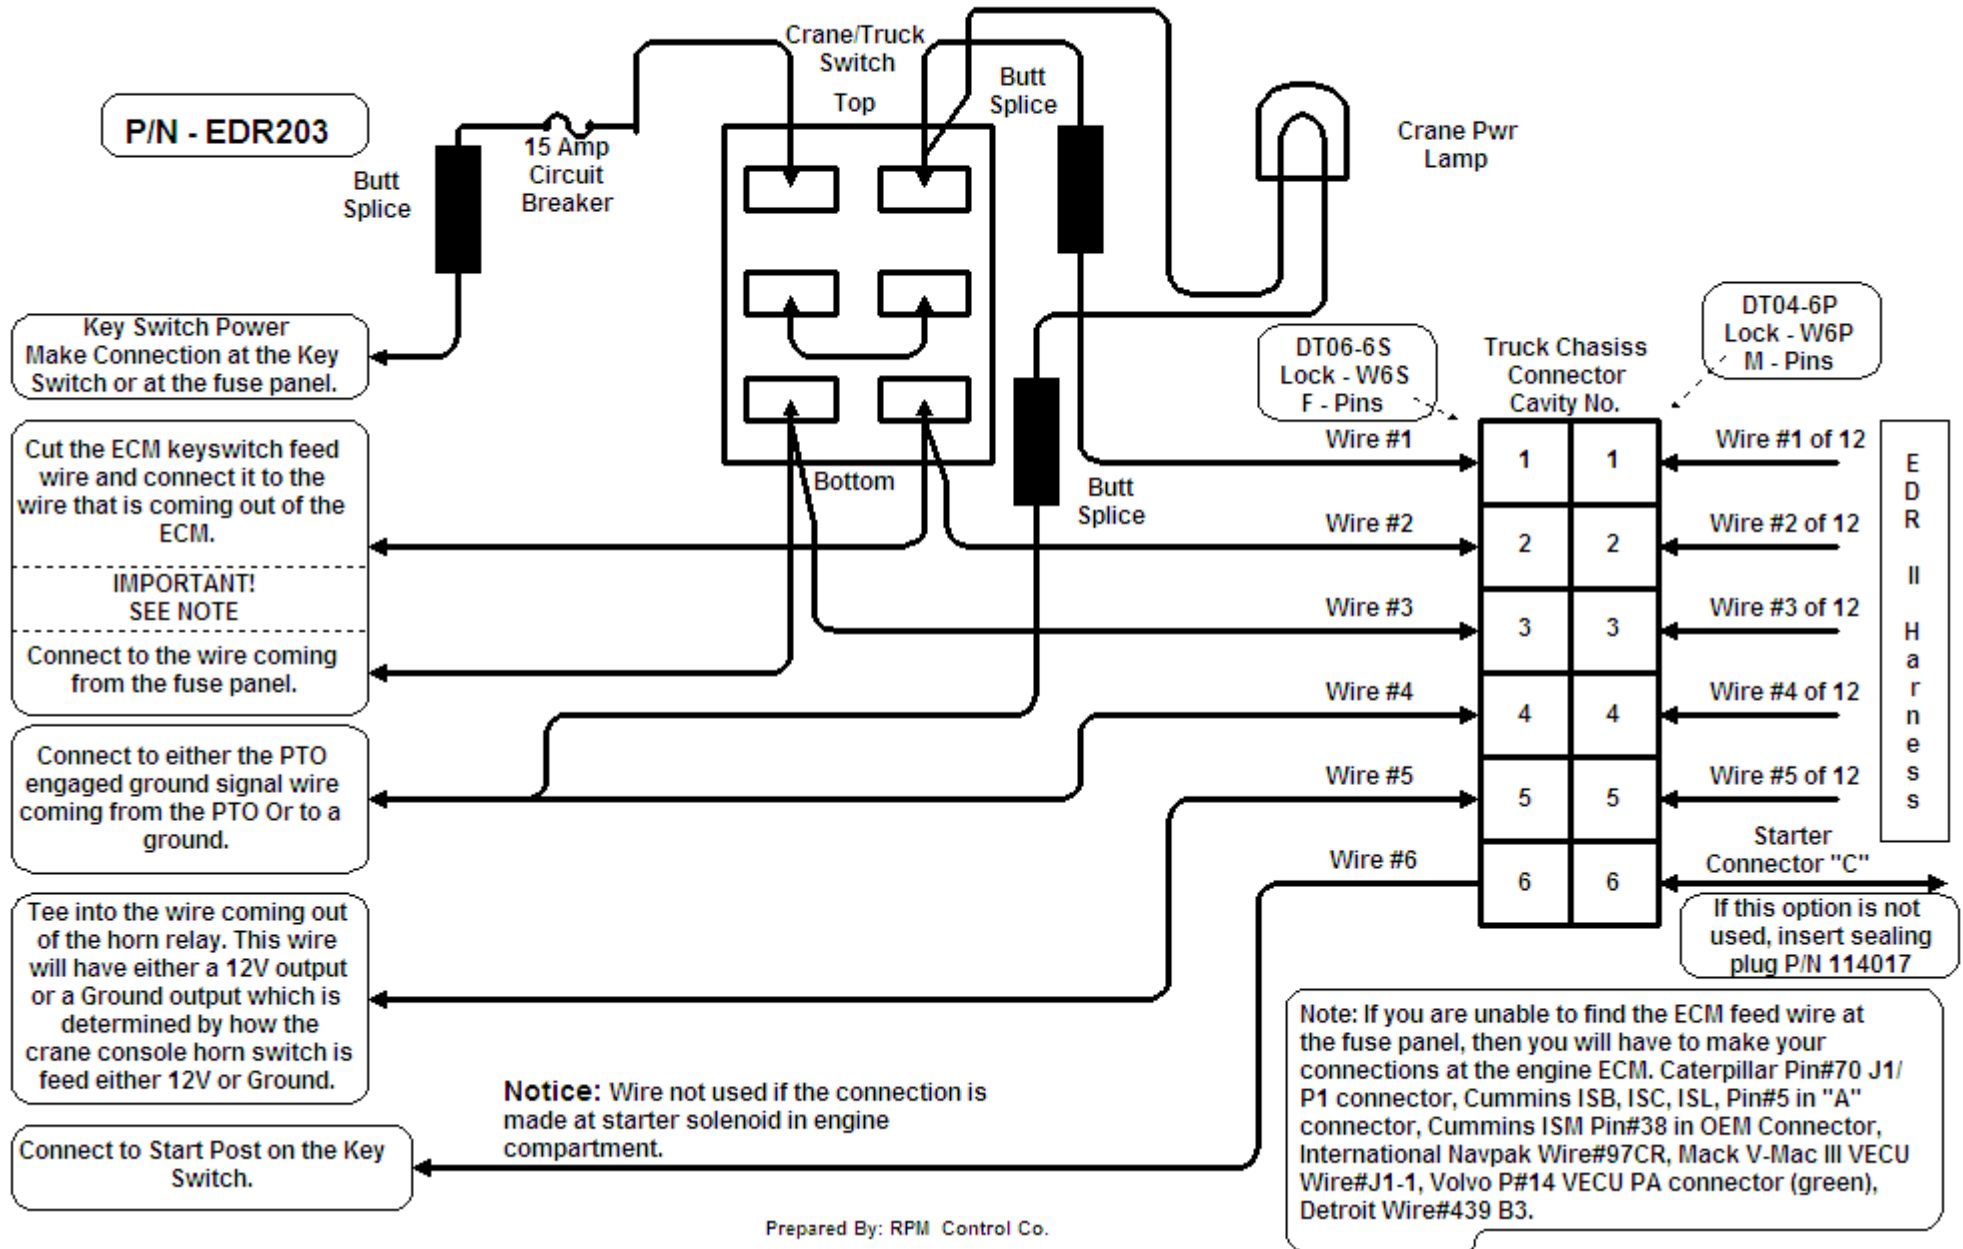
P/N - EDR203

Butt Splice

15 Amp Circuit Breaker

Crane/Truck Switch

Top

Butt Splice

Crane Pwr Lamp

Key Switch Power Make Connection at the Key Switch or at the fuse panel.

Bottom

Butt Splice

DT06-6S Lock - W6S F - Pins

Truck Chasiss Connector Cavity No.

DT04-6P Lock - W6P M - Pins

Cut the ECM keyswitch feed wire and connect it to the wire that is coming out of the ECM.

IMPORTANT! SEE NOTE

Connect to the wire coming from the fuse panel.

Connect to either the PTO engaged ground signal wire coming from the PTO Or to a ground.

Tee into the wire coming out of the horn relay. This wire will have either a 12V output or a Ground output which is determined by how the crane console horn switch is feed either 12V or Ground.

Connect to Start Post on the Key Switch.

| Wire #1 | 1 | 1 | Wire #1 of 12 |
|---|---|---|---|
| Wire #2 | 2 | 2 | Wire #2 of 12 |
| Wire #3 | 3 | 3 | Wire #3 of 12 |
| Wire #4 | 4 | 4 | Wire #4 of 12 |
| Wire #5 | 5 | 5 | Wire #5 of 12 |
| Wire #6 | 6 | 6 | Starter Connector "C" |

E D R II H a r n e s s

If this option is not used, insert sealing plug P/N 114017

Notice: Wire not used if the connection is made at starter solenoid in engine compartment.

Note: If you are unable to find the ECM feed wire at the fuse panel, then you will have to make your connections at the engine ECM. Caterpillar Pin#70 J1/ P1 connector, Cummins ISB, ISC, ISL, Pin#5 in "A" connector, Cummins ISM Pin#38 in OEM Connector, International Navpak Wire#97CR, Mack V-Mac III VECU Wire#J1-1, Volvo P#14 VECU PA connector (green), Detroit Wire#439 B3.

Prepared By: RPM Control Co.